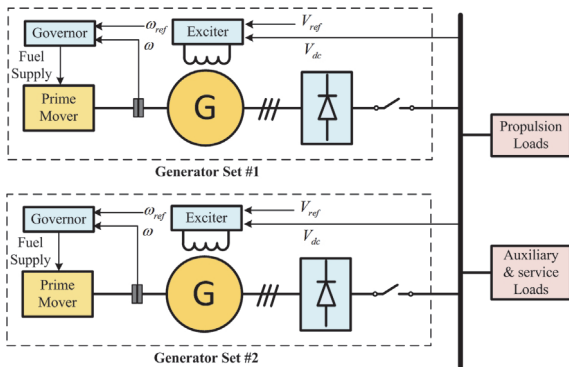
Governor
$\omega_{ref}$
$\omega$
Exciter
$V_{ref}$
$V_{dc}$
Fuel Supply
Prime Mover
G
Generator Set #1
Propulsion Loads

Governor
$\omega_{ref}$
$\omega$
Exciter
$V_{ref}$
$V_{dc}$
Fuel Supply
Prime Mover
G
Generator Set #2
Auxiliary & service Loads